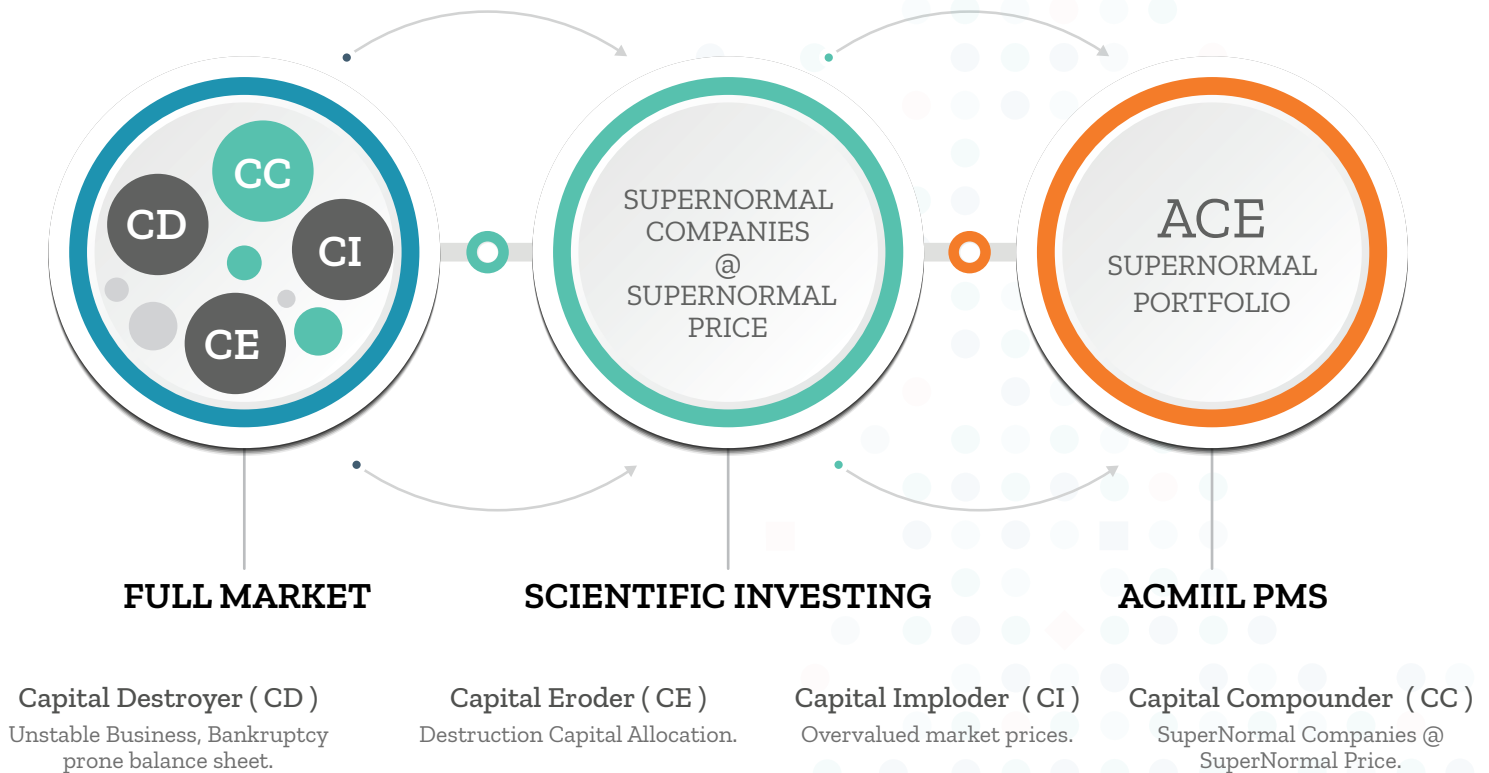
CC
CD
CI
CE

SUPERNORMAL COMPANIES @ SUPERNORMAL PRICE

ACE
SUPERNORMAL PORTFOLIO

FULL MARKET

SCIENTIFIC INVESTING

ACMIIL PMS

Capital Destroyer ( CD )
Unstable Business, Bankruptcy prone balance sheet.

Capital Eroder ( CE )
Destruction Capital Allocation.

Capital Imploder ( CI )
Overvalued market prices.

Capital Compounder ( CC )
SuperNormal Companies @ SuperNormal Price.